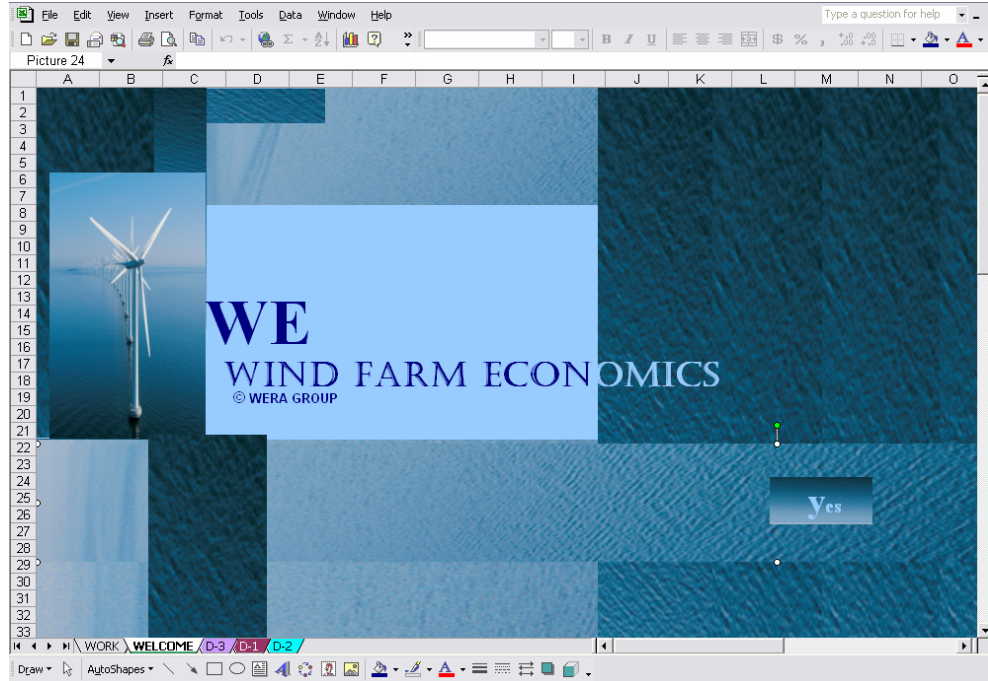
File Edit View Insert Format Tools Data Window Help

Type a question for help

Picture 24

A B C D E F G H I J K L M N O

1 2 3 4 5 6 7 8 9 10 11 12 13 14 15 16 17 18 19 20 21 22 23 24 25 26 27 28 29 30 31 32 33

WE

WIND FARM ECONOMICS

© WERA GROUP

Yes

WORK WELCOME D-3 D-1 D-2

Draw AutoShapes